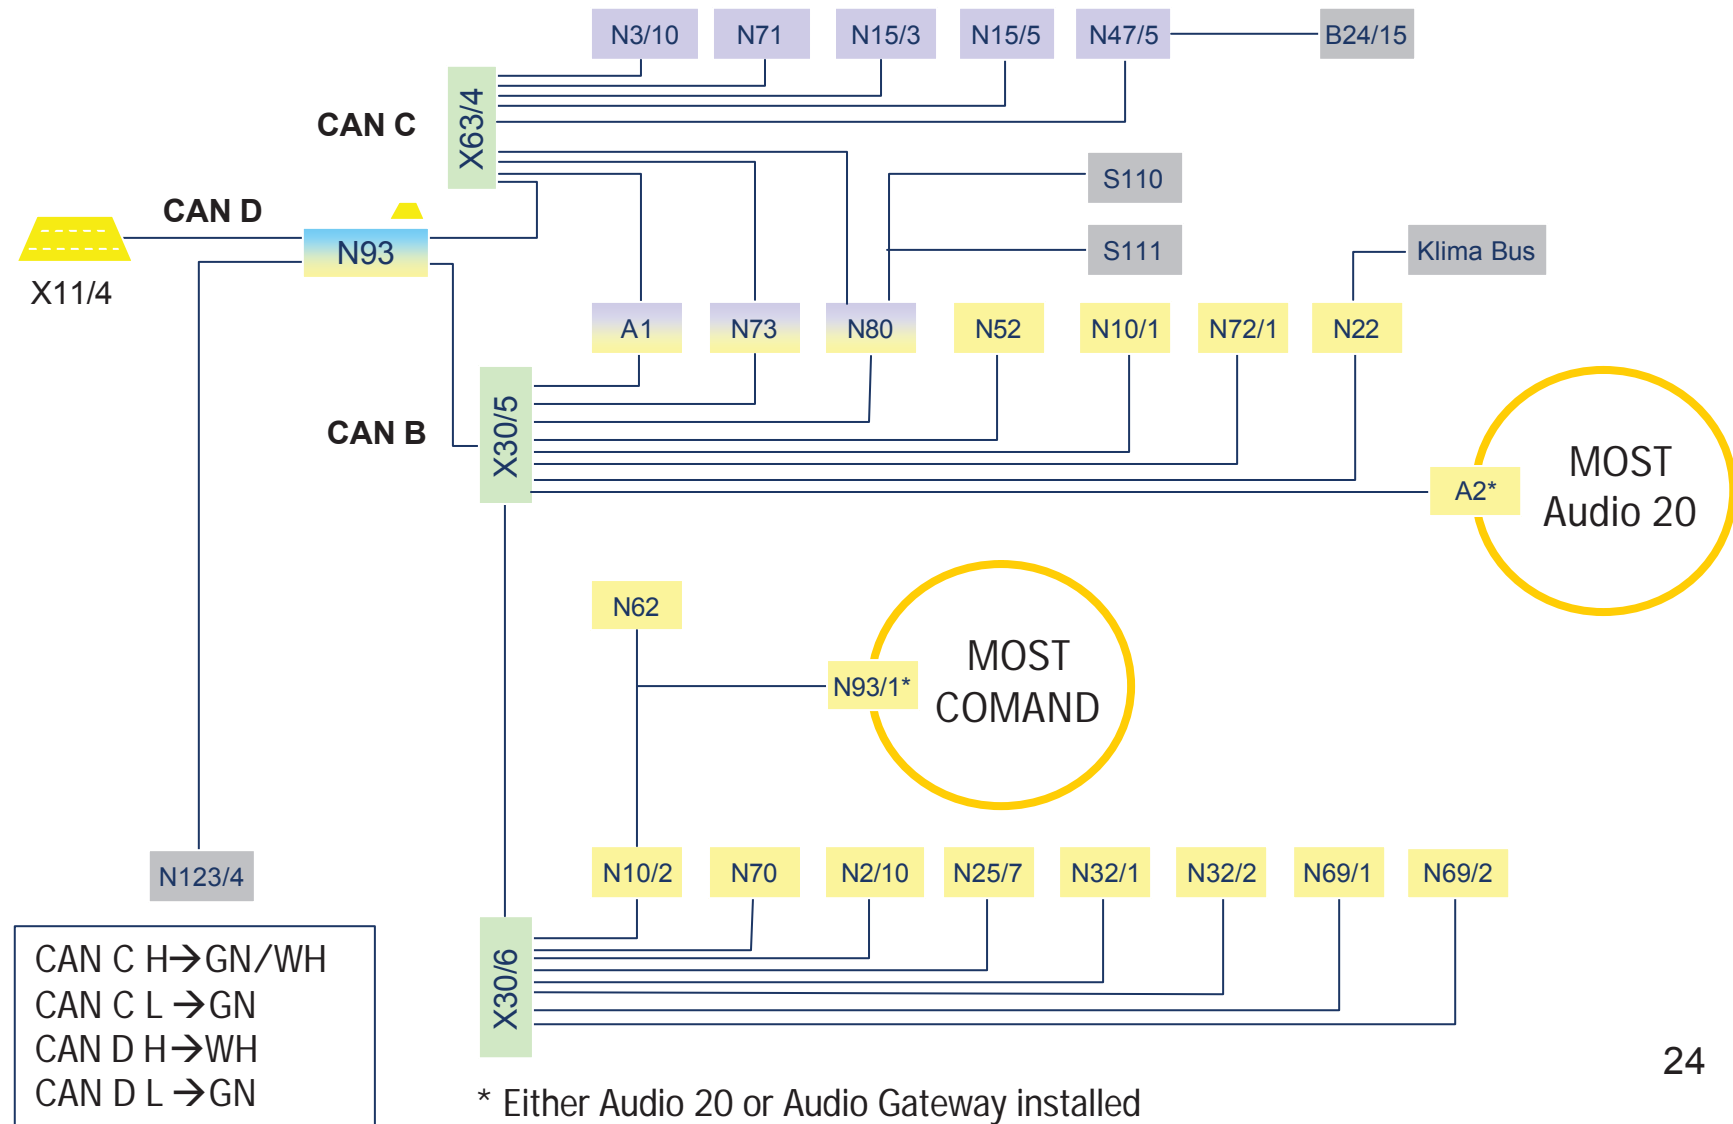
N3/10
N71
N15/3
N15/5
N47/5
B24/15

CAN C
X63/4

S110
S111
Klima Bus

CAN D
N93
X11/4

A1
N73
N80
N52
N10/1
N72/1
N22

CAN B
X30/5

MOST
Audio 20
A2*

N62
N93/1*
MOST
COMAND

N123/4

N10/2
N70
N2/10
N25/7
N32/1
N32/2
N69/1
N69/2

X30/6

CAN C H→GN/WH
CAN C L →GN
CAN D H→WH
CAN D L →GN

* Either Audio 20 or Audio Gateway installed

24